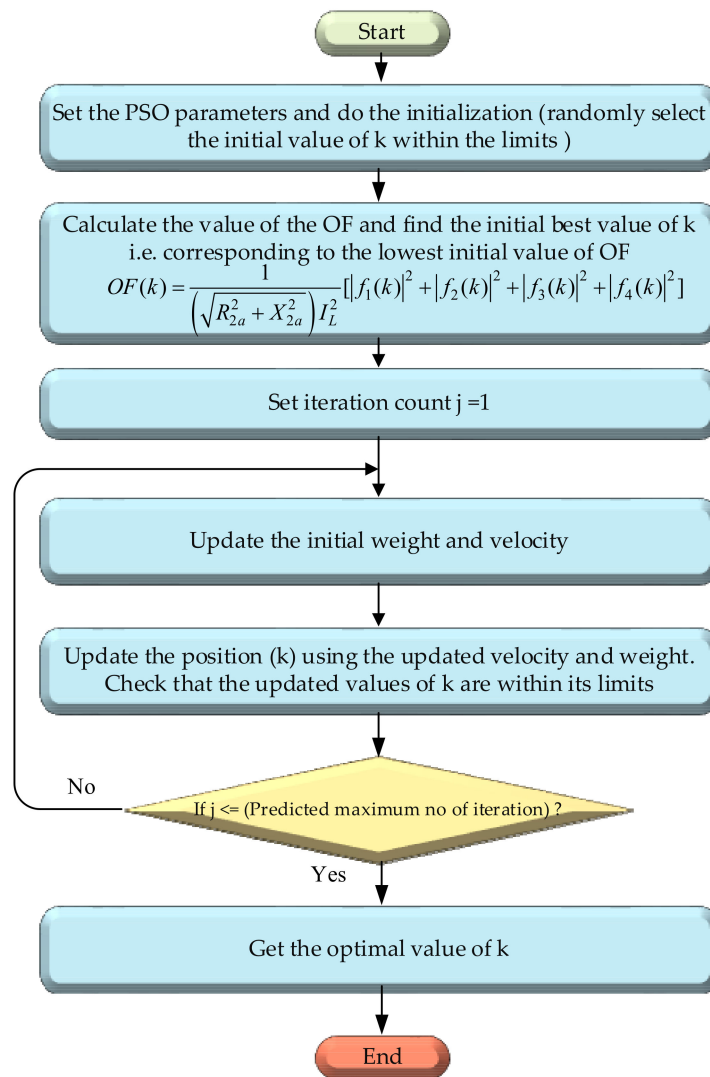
Start

Set the PSO parameters and do the initialization (randomly select the initial value of k within the limits )

Calculate the value of the OF and find the initial best value of k i.e. corresponding to the lowest initial value of OF

$OF(k) = \frac{1}{\left(\sqrt{R_{2a}^2 + X_{2a}^2}\right) I_L^2} [|f_1(k)|^2 + |f_2(k)|^2 + |f_3(k)|^2 + |f_4(k)|^2]$

Set iteration count j =1

Update the initial weight and velocity

Update the position (k) using the updated velocity and weight. Check that the updated values of k are within its limits

No

If j <= (Predicted maximum no of iteration) ?

Yes

Get the optimal value of k

End